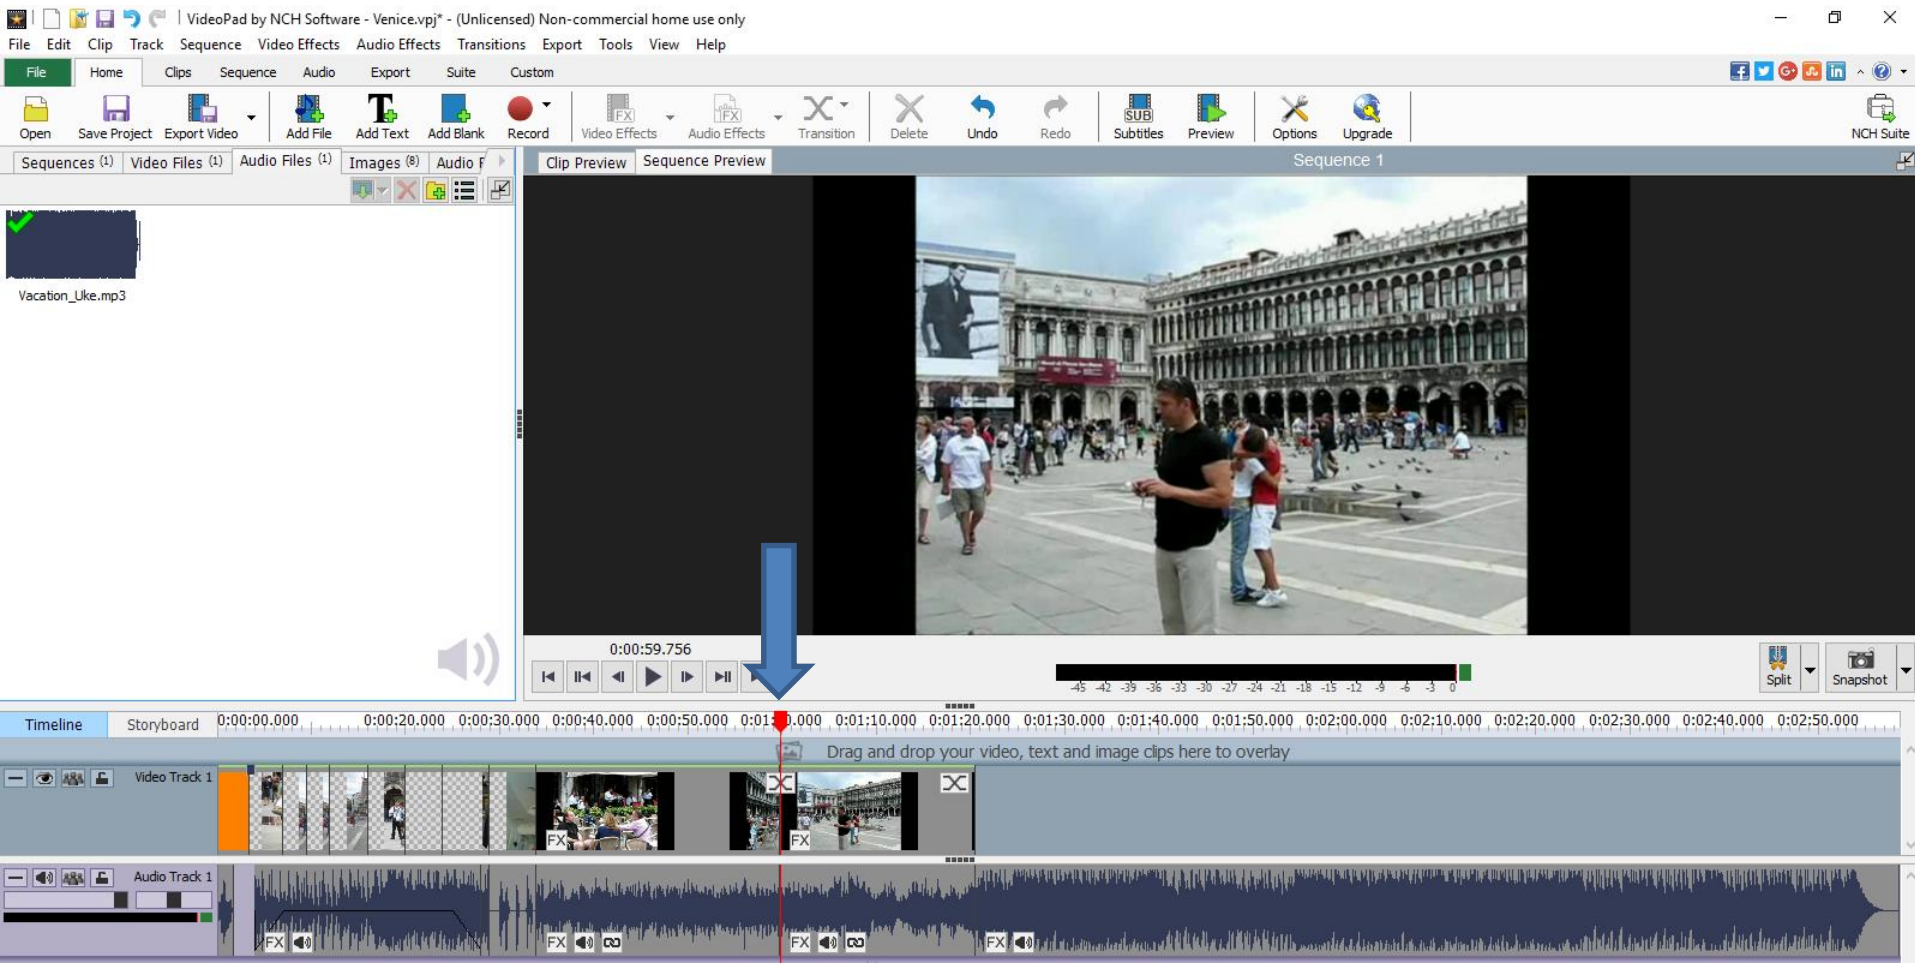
VideoPad by NCH Software - Venice.vpj* - (Unlicensed) Non-commercial home use only

File Edit Clip Track Sequence Video Effects Audio Effects Transitions Export Tools View Help

File Home Clips Sequence Audio Export Suite Custom

Open Save Project Export Video Add File Add Text Add Blank Record Video Effects Audio Effects Transition Delete Undo Redo Subtitles Preview Options Upgrade NCH Suite

Sequences (1) Video Files (1) Audio Files (1) Images (8) Audio F

Vacation_Uke.mp3

Clip Preview Sequence Preview

Sequence 1

0:00:59.756

-45 -42 -39 -36 -33 -30 -27 -24 -21 -18 -15 -12 -9 -6 -3 0

Split Snapshot

Timeline Storyboard 0:00:00.000 0:00:20.000 0:00:30.000 0:00:40.000 0:00:50.000 0:01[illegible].000 0:01:10.000 0:01:20.000 0:01:30.000 0:01:40.000 0:01:50.000 0:02:00.000 0:02:10.000 0:02:20.000 0:02:30.000 0:02:40.000 0:02:50.000

Drag and drop your video, text and image clips here to overlay

Video Track 1

FX FX

Audio Track 1

FX FX FX FX